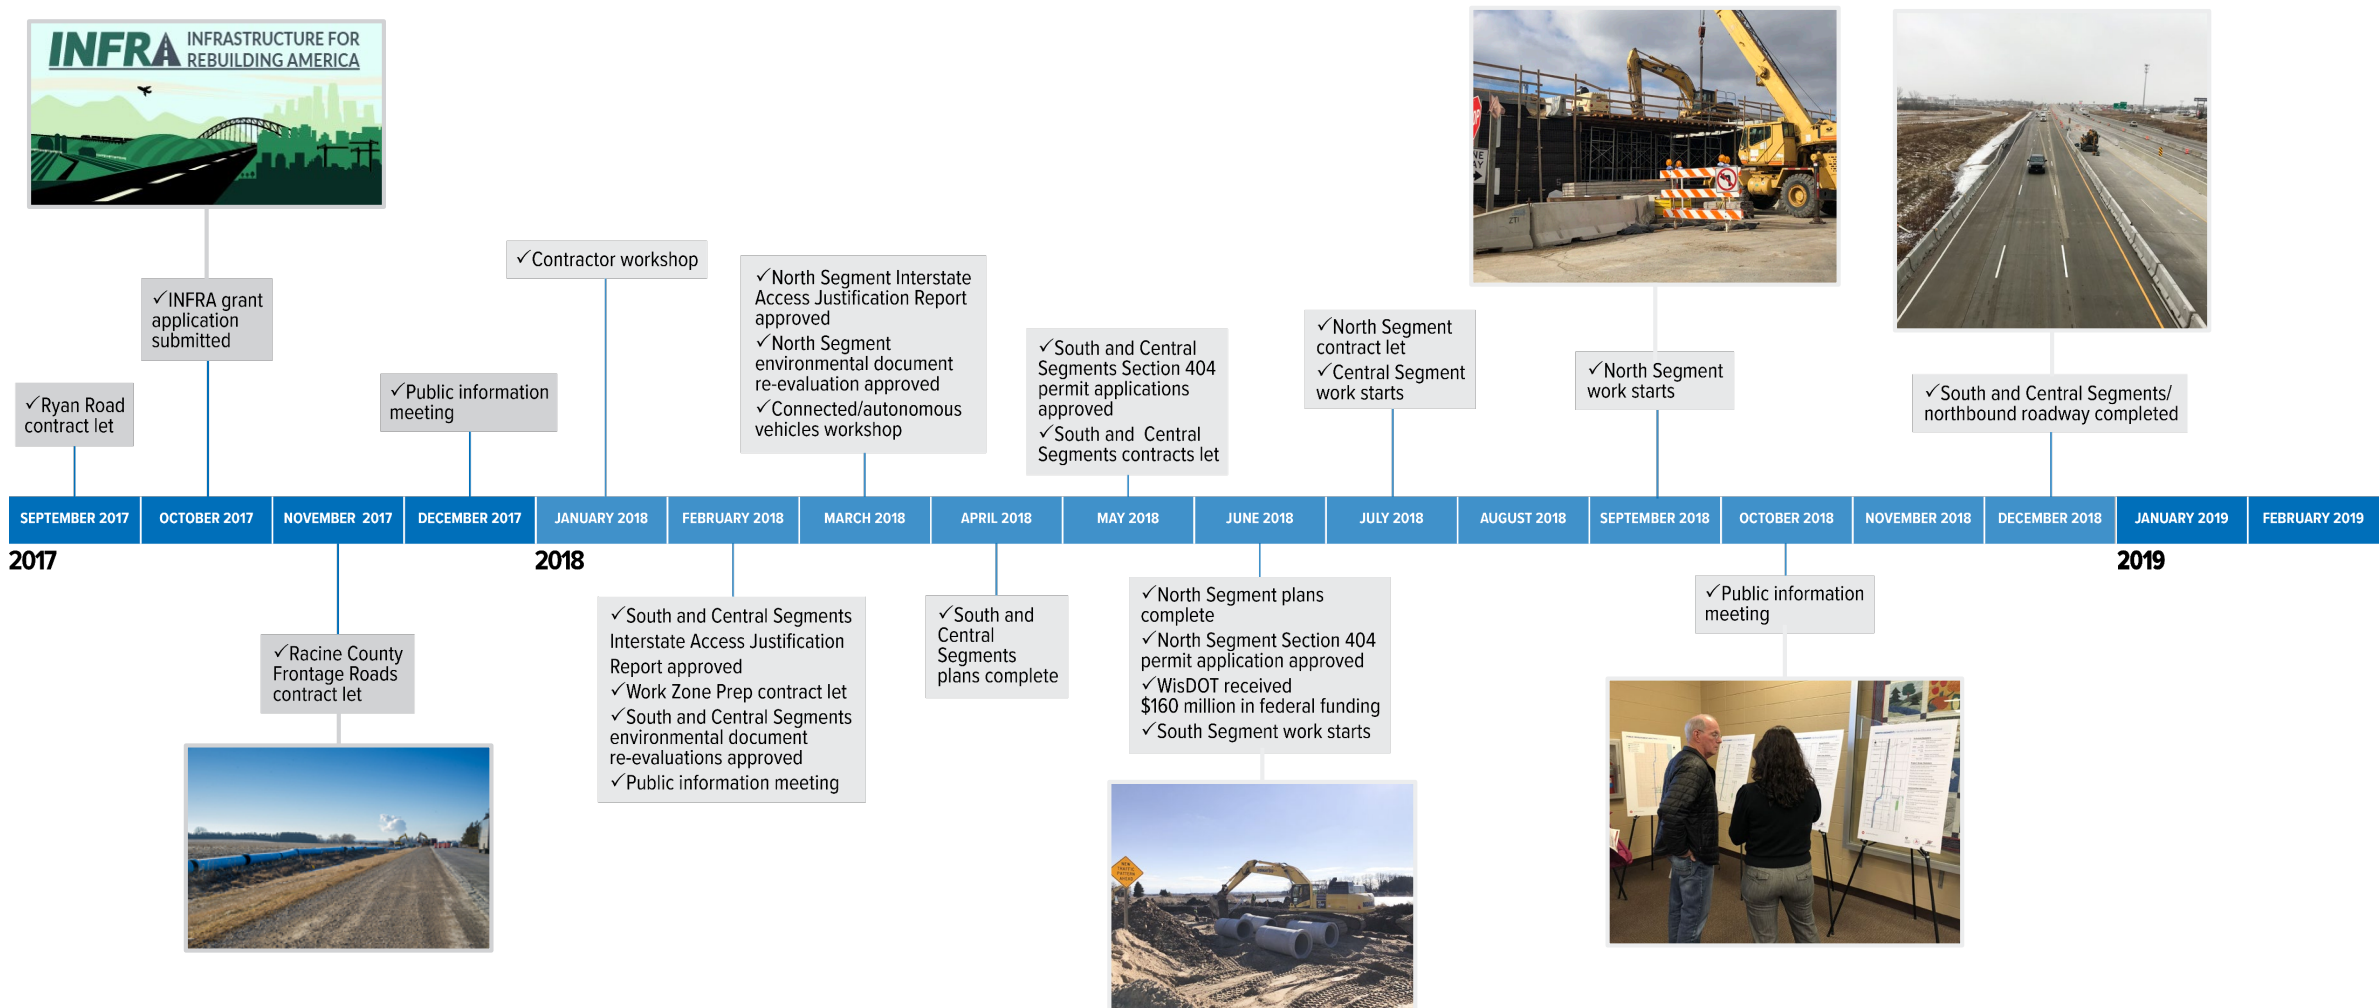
INFRA INFRASTRUCTURE FOR REBUILDING AMERICA

✓Ryan Road contract let

✓INFRA grant application submitted

✓Public information meeting

✓Contractor workshop

✓North Segment Interstate Access Justification Report approved
✓North Segment environmental document re-evaluation approved
✓Connected/autonomous vehicles workshop

✓South and Central Segments Section 404 permit applications approved
✓South and Central Segments contracts let

✓North Segment contract let
✓Central Segment work starts

✓North Segment work starts

✓South and Central Segments/ northbound roadway completed

| SEPTEMBER 2017 | OCTOBER 2017 | NOVEMBER 2017 | DECEMBER 2017 | JANUARY 2018 | FEBRUARY 2018 | MARCH 2018 | APRIL 2018 | MAY 2018 | JUNE 2018 | JULY 2018 | AUGUST 2018 | SEPTEMBER 2018 | OCTOBER 2018 | NOVEMBER 2018 | DECEMBER 2018 | JANUARY 2019 | FEBRUARY 2019 |
|---|---|---|---|---|---|---|---|---|---|---|---|---|---|---|---|---|---|

2017

2018

2019

✓Racine County Frontage Roads contract let

✓South and Central Segments Interstate Access Justification Report approved
✓Work Zone Prep contract let
✓South and Central Segments environmental document re-evaluations approved
✓Public information meeting

✓South and Central Segments plans complete

✓North Segment plans complete
✓North Segment Section 404 permit application approved
✓WisDOT received $160 million in federal funding
✓South Segment work starts

✓Public information meeting